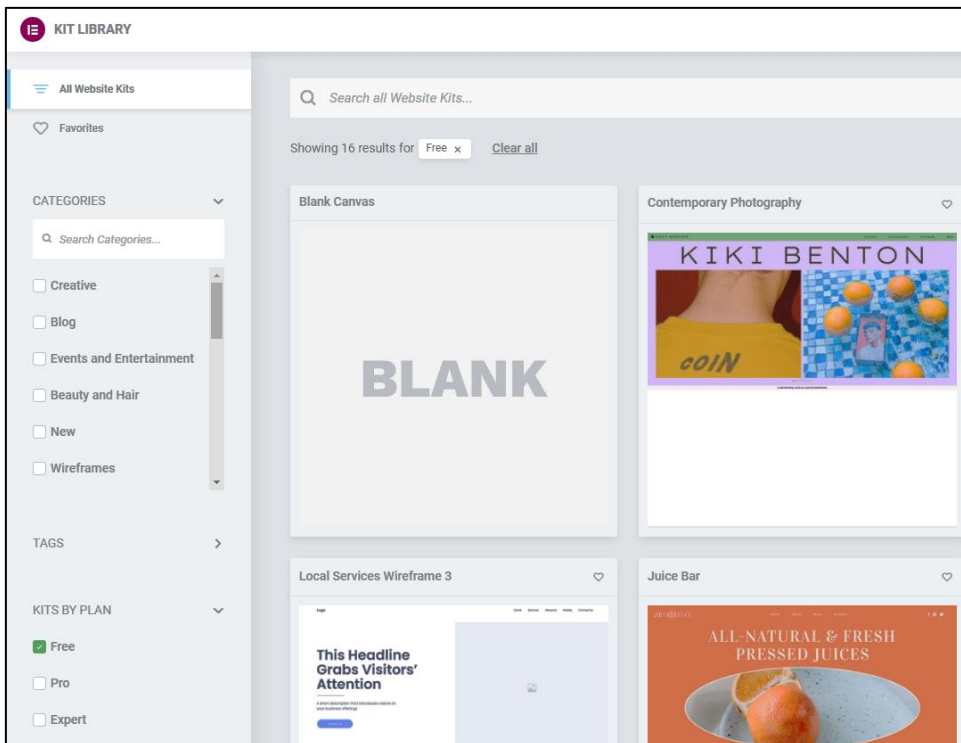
KIT LIBRARY

All Website Kits

Favorites

CATEGORIES

Search Categories...

Creative

Blog

Events and Entertainment

Beauty and Hair

New

Wireframes

TAGS

KITS BY PLAN

Free

Pro

Expert

Search all Website Kits...

Showing 16 results for Free ×

Clear all

Blank Canvas

BLANK

Contemporary Photography

KIKI BENTON

COIN

Local Services Wireframe 3

This Headline Grabs Visitors' Attention

Juice Bar

ALL-NATURAL & FRESH PRESSED JUICES